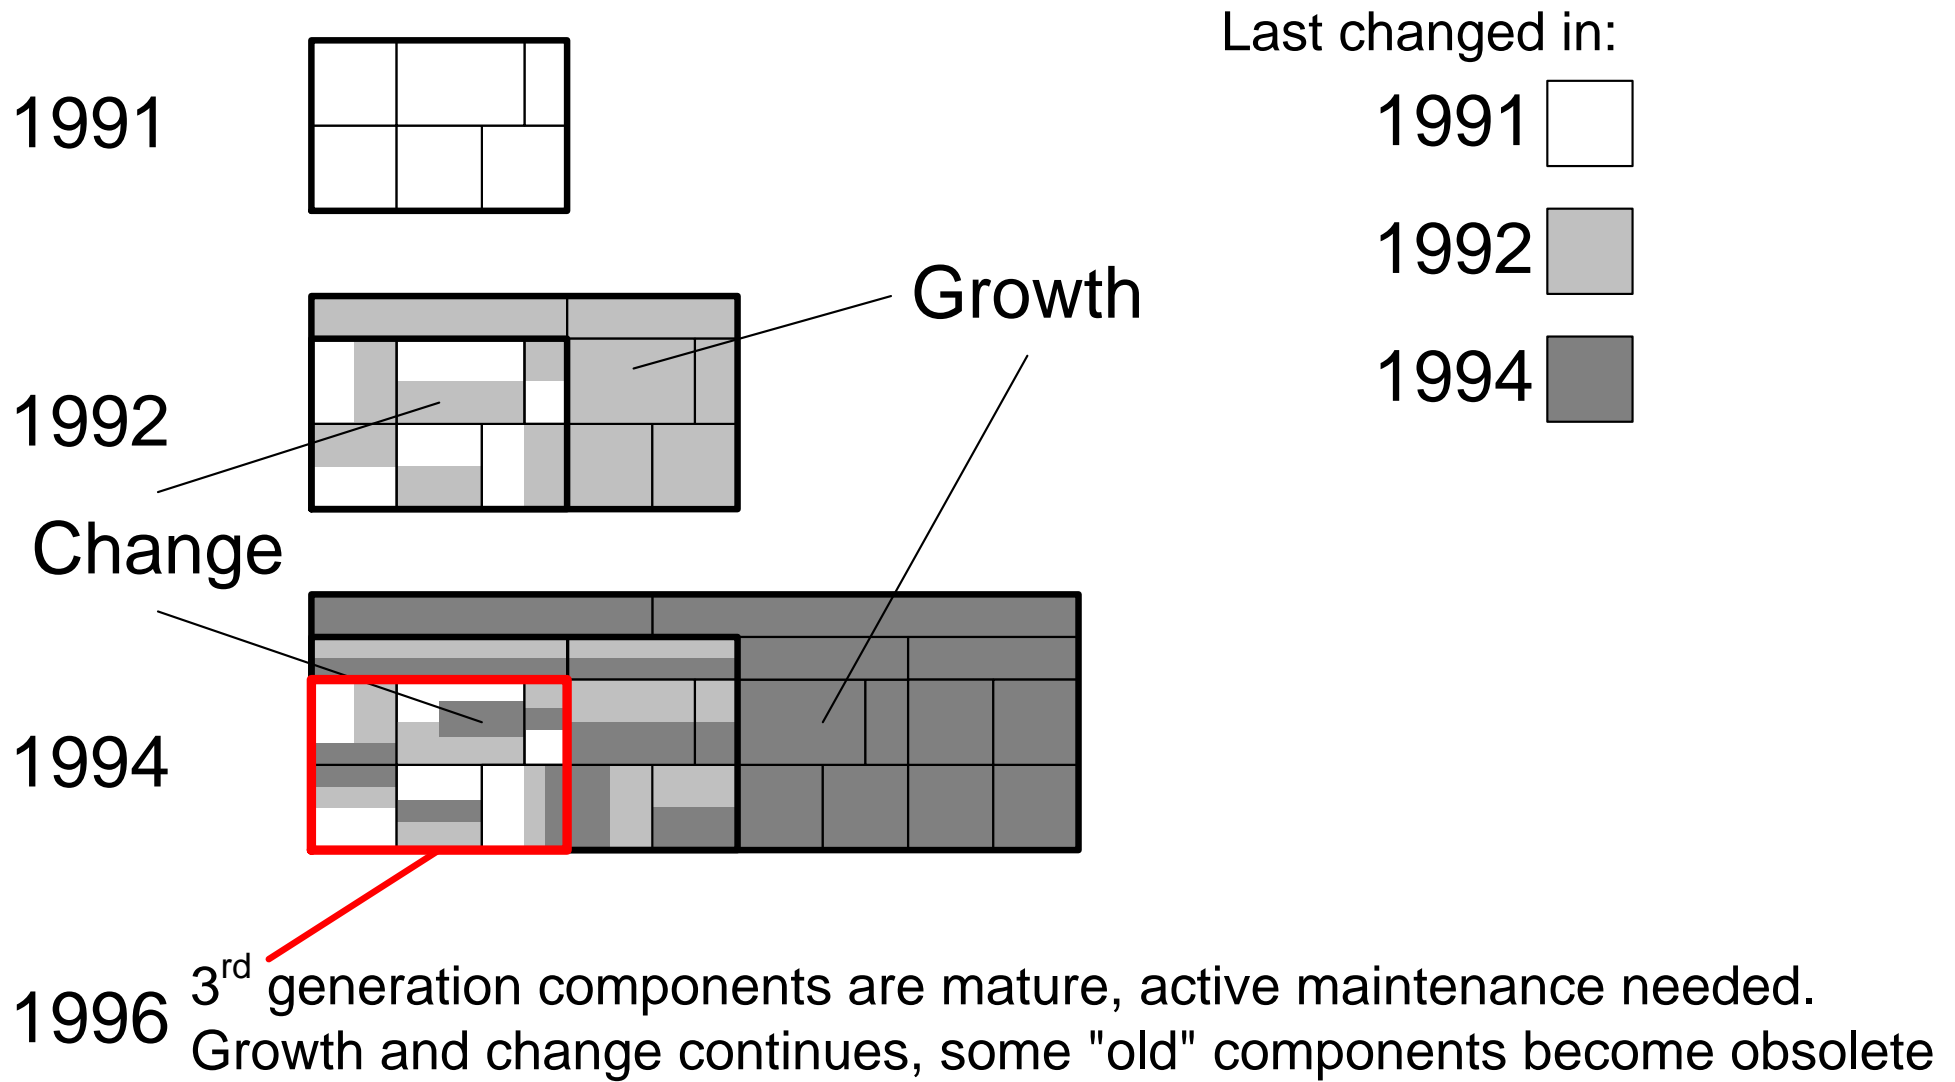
Last changed in:

1991

1992

1994

1991

Growth

1992

Change

1994

1996 3$^{rd}$ generation components are mature, active maintenance needed.
Growth and change continues, some "old" components become obsolete